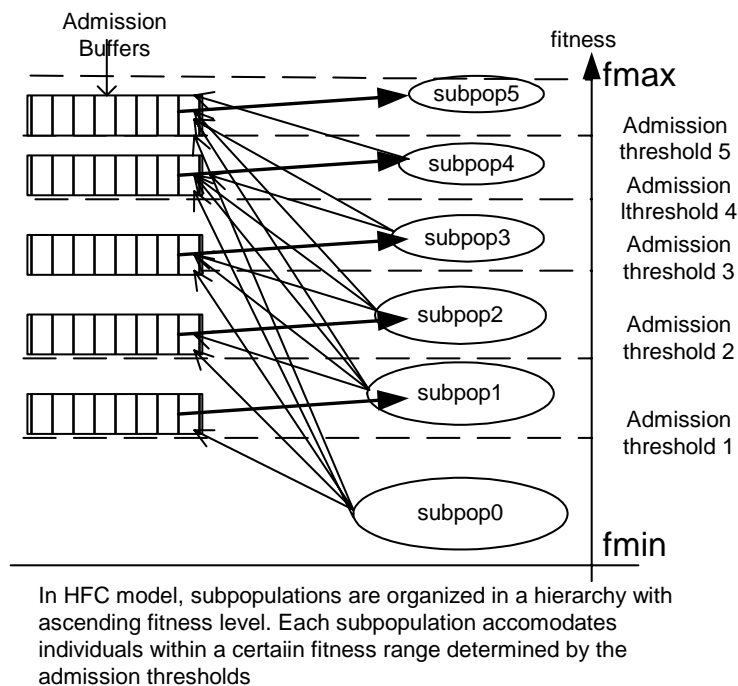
Admission Buffers

fitness

fmax

subpop5

Admission threshold 5

subpop4

Admission lthreshold 4

subpop3

Admission threshold 3

subpop2

Admission threshold 2

subpop1

Admission threshold 1

subpop0

fmin

In HFC model, subpopulations are organized in a hierarchy with ascending fitness level. Each subpopulation accomodates individuals within a certaiin fitness range determined by the admission thresholds